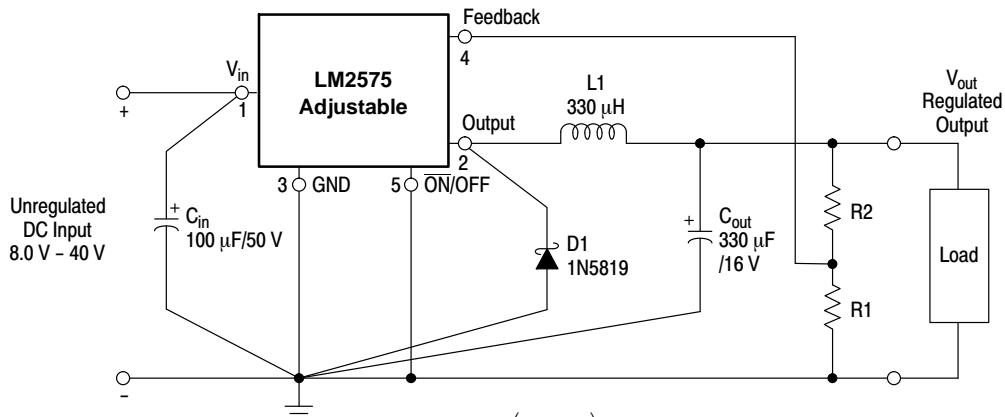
Feedback
4
$V_{in}$
1
LM2575
Adjustable
L1
330 μH
$V_{out}$
Regulated
Output
+
Output
2
3 GND
5 $\overline{ON}$/OFF
Unregulated
DC Input
8.0 V – 40 V
+
$C_{in}$
100 μF/50 V
D1
1N5819
+
$C_{out}$
330 μF
/16 V
R2
R1
Load
–